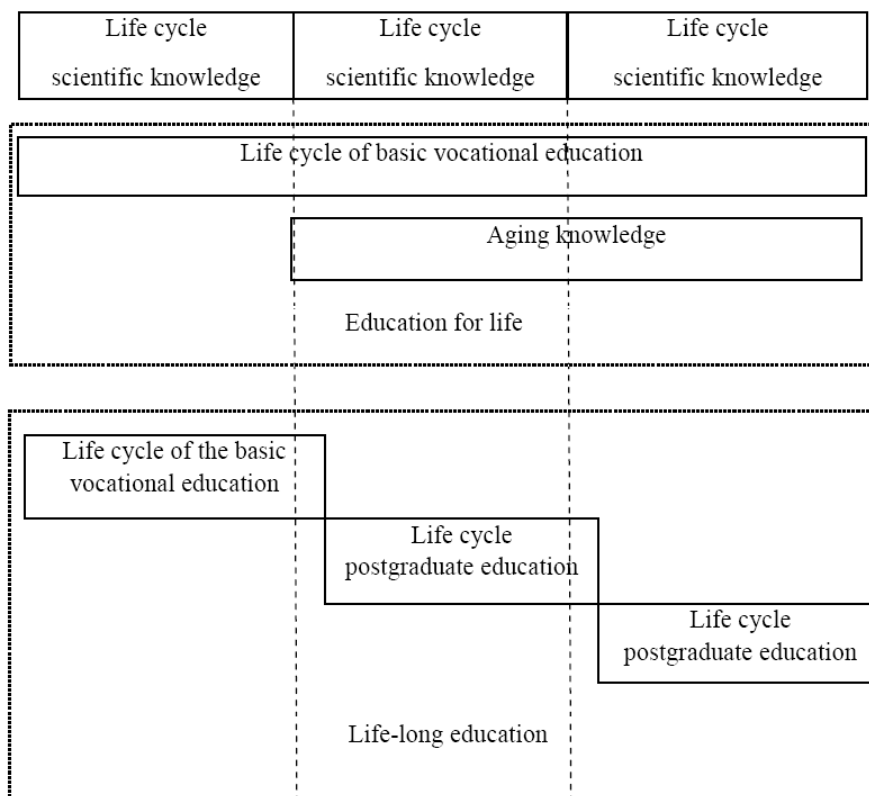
| Life cycle scientific knowledge | Life cycle scientific knowledge | Life cycle scientific knowledge |
|---|---|---|

Life cycle of basic vocational education

Aging knowledge

Education for life

Life cycle of the basic vocational education

Life cycle postgraduate education

Life cycle postgraduate education

Life-long education